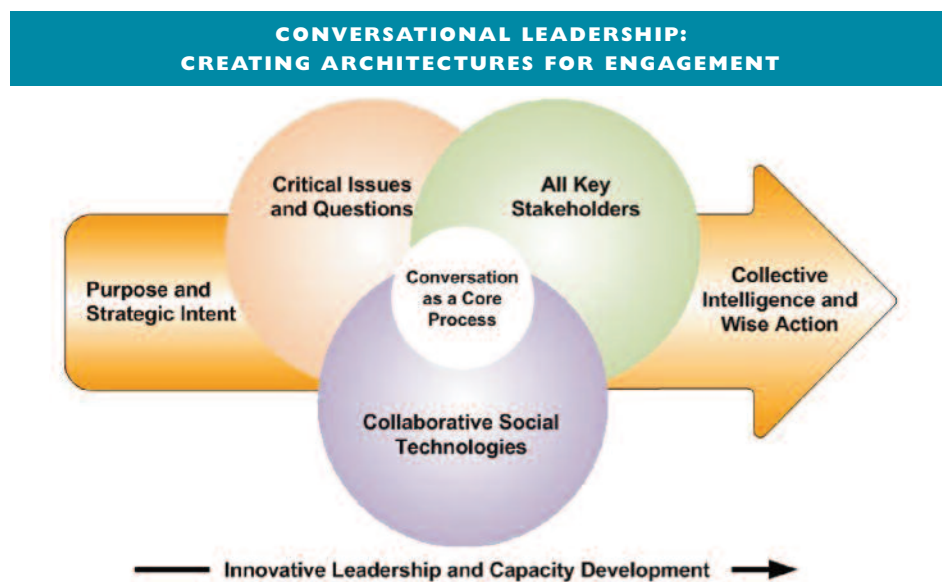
CONVERSATIONAL LEADERSHIP:
CREATING ARCHITECTURES FOR ENGAGEMENT

Purpose and Strategic Intent

Critical Issues and Questions

All Key Stakeholders

Conversation as a Core Process

Collaborative Social Technologies

Collective Intelligence and Wise Action

Innovative Leadership and Capacity Development